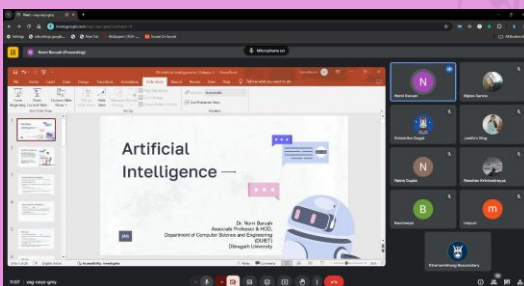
Nomi Baruah (Presenting)

Microphone on

Artificial Intelligence —

Dr. Nomi Baruah
Associate Professor & HOD,
Department of Computer Science and Engineering
(DUIET)
Dibrugarh University

Nomi Baruah

Bhaskar Saikia

N

B

m

Priyanka Baruah